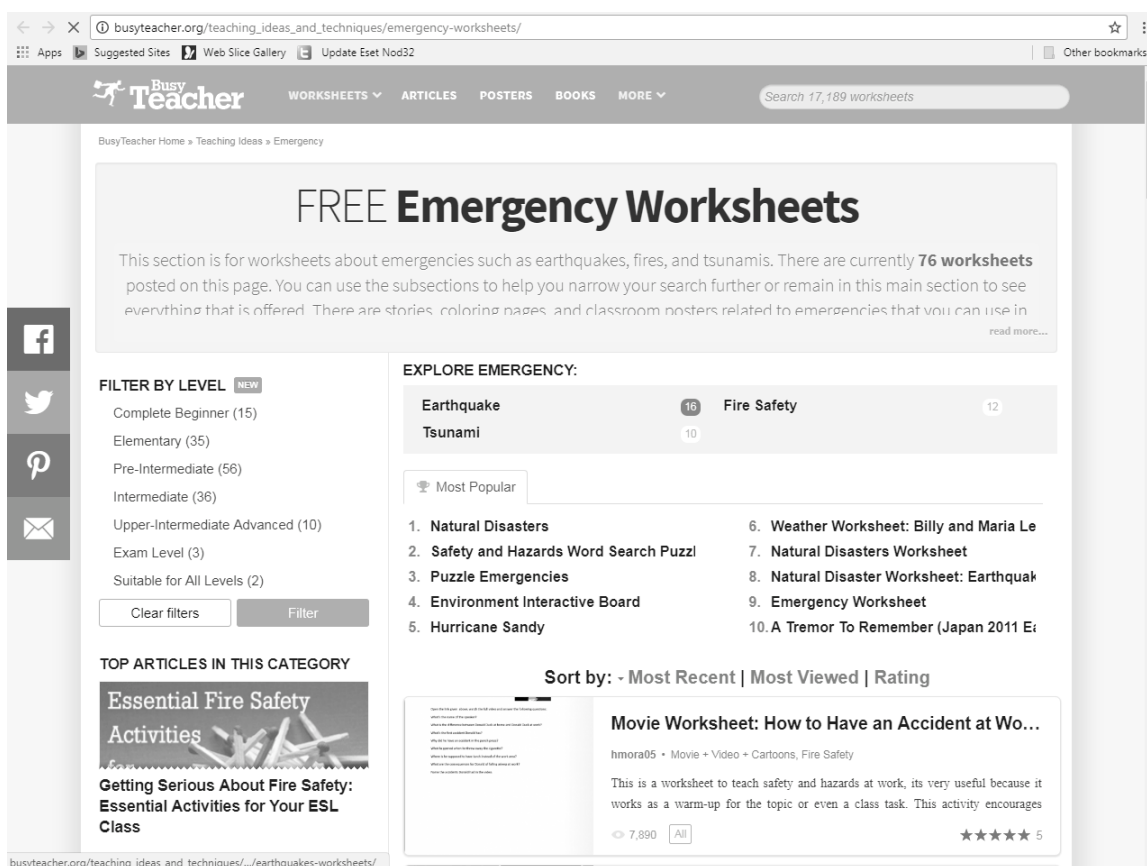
busyteacher.org/teaching_ideas_and_techniques/emergency-worksheets/

Apps Suggested Sites Web Slice Gallery Update Eset Nod32 Other bookmarks

Busy Teacher WORKSHEETS ARTICLES POSTERS BOOKS MORE Search 17,189 worksheets

BusyTeacher Home » Teaching Ideas » Emergency

FREE Emergency Worksheets

This section is for worksheets about emergencies such as earthquakes, fires, and tsunamis. There are currently **76 worksheets** posted on this page. You can use the subsections to help you narrow your search further or remain in this main section to see everything that is offered. There are stories, coloring pages, and classroom posters related to emergencies that you can use in

read more...

FILTER BY LEVEL NEW
Complete Beginner (15)
Elementary (35)
Pre-Intermediate (56)
Intermediate (36)
Upper-Intermediate Advanced (10)
Exam Level (3)
Suitable for All Levels (2)

Clear filters Filter

TOP ARTICLES IN THIS CATEGORY

Essential Fire Safety Activities

Getting Serious About Fire Safety: Essential Activities for Your ESL Class

EXPLORE EMERGENCY:

| Earthquake | 16 | Fire Safety | 12 |
|---|---|---|---|
| Tsunami | 10 | | |

Most Popular

1. Natural Disasters
2. Safety and Hazards Word Search Puzzl
3. Puzzle Emergencies
4. Environment Interactive Board
5. Hurricane Sandy
6. Weather Worksheet: Billy and Maria Le
7. Natural Disasters Worksheet
8. Natural Disaster Worksheet: Earthquak
9. Emergency Worksheet
10. A Tremor To Remember (Japan 2011 E

Sort by: - Most Recent | Most Viewed | Rating

Movie Worksheet: How to Have an Accident at Wo...

hmora05 • Movie + Video + Cartoons, Fire Safety

This is a worksheet to teach safety and hazards at work, its very useful because it works as a warm-up for the topic or even a class task. This activity encourages

7,890 All ★★★★★ 5

busyteacher.org/teaching_ideas_and_techniques/.../earthquakes-worksheets/